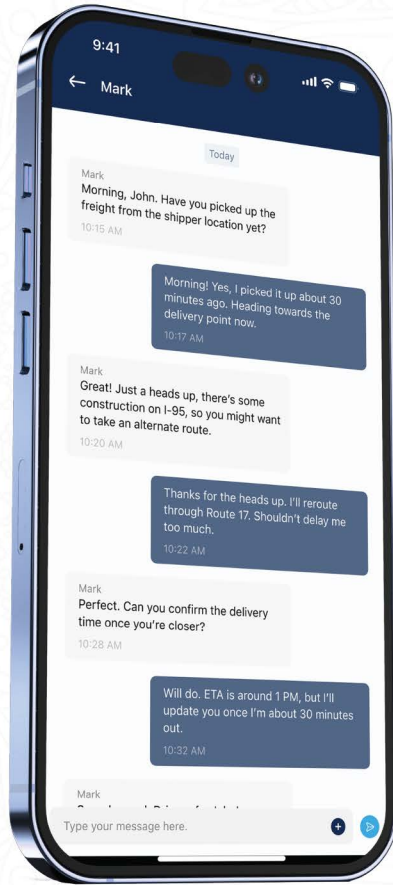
9:41

Mark

Today

Mark
Morning, John. Have you picked up the freight from the shipper location yet?
10:15 AM

Morning! Yes, I picked it up about 30 minutes ago. Heading towards the delivery point now.
10:17 AM

Mark
Great! Just a heads up, there's some construction on I-95, so you might want to take an alternate route.
10:20 AM

Thanks for the heads up. I'll reroute through Route 17. Shouldn't delay me too much.
10:22 AM

Mark
Perfect. Can you confirm the delivery time once you're closer?
10:28 AM

Will do. ETA is around 1 PM, but I'll update you once I'm about 30 minutes out.
10:32 AM

Mark
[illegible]

Type your message here.